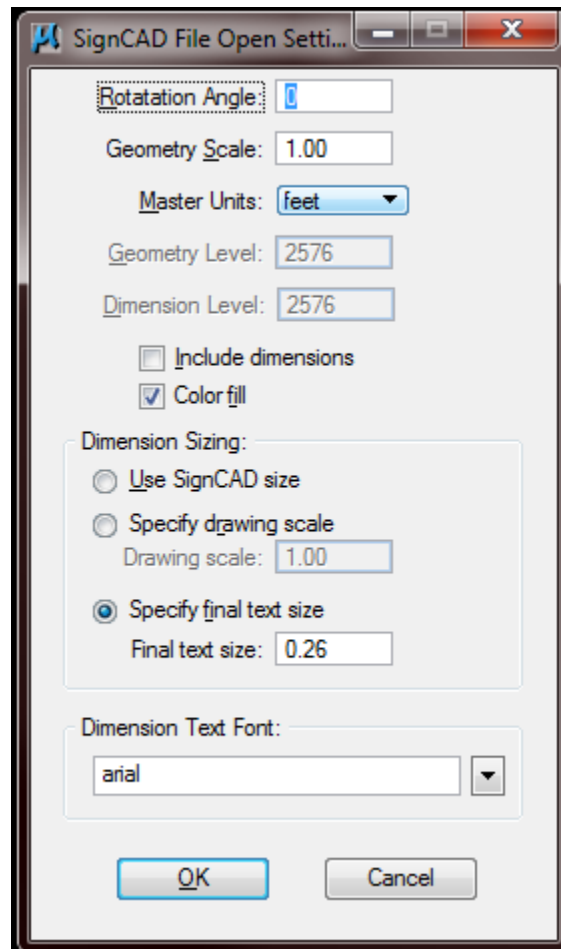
SignCAD File Open Setti...

Rotatation Angle: 0

Geometry Scale: 1.00

Master Units: feet

Geometry Level: 2576

Dimension Level: 2576

Include dimensions

Color fill

Dimension Sizing:

Use SignCAD size

Specify drawing scale

Drawing scale: 1.00

Specify final text size

Final text size: 0.26

Dimension Text Font:

arial

OK

Cancel